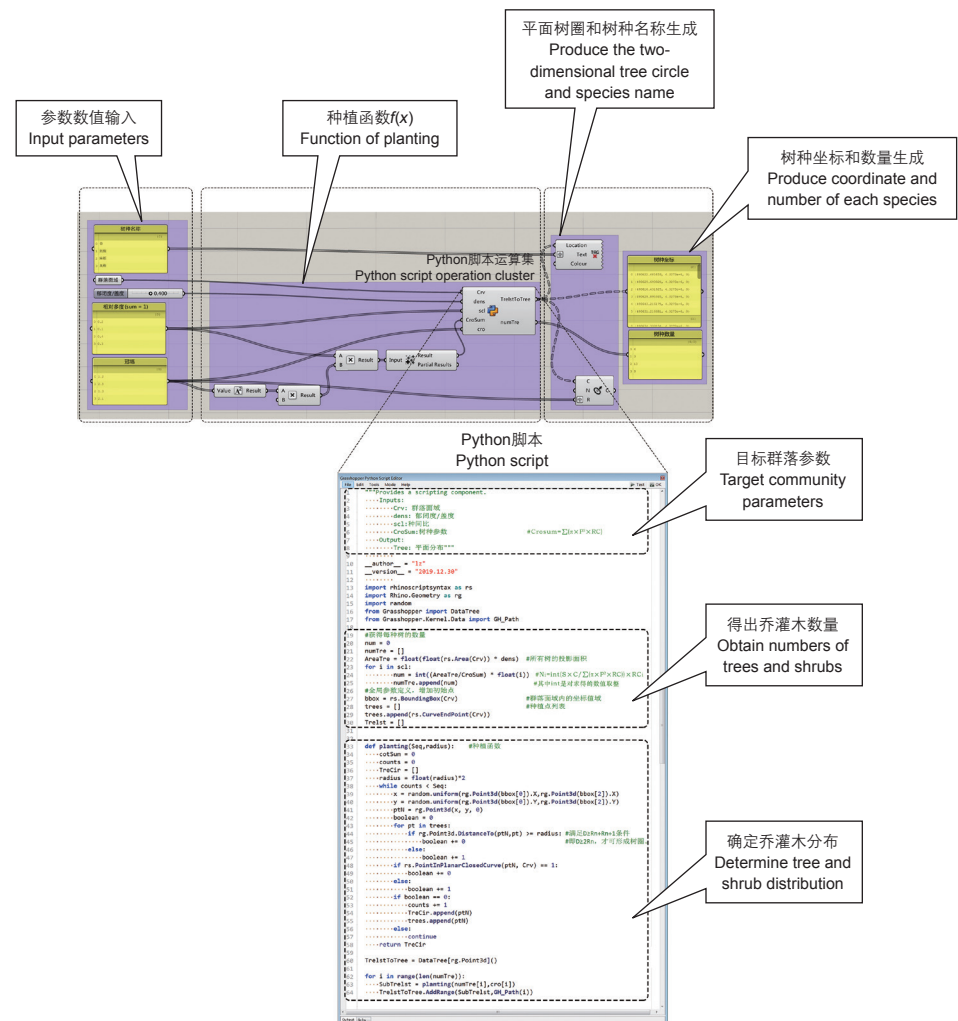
平面树圈和树种名称生成
Produce the two-dimensional tree circle and species name

参数数值输入
Input parameters

种植函数$f(x)$
Function of planting

树种坐标和数量生成
Produce coordinate and number of each species

Python脚本运算集
Python script operation cluster

Location
Text
Colour

Crv
dens
scl
CroSum
cro
TreltstToTree
numTre

树种坐标

树种数量

A
B
Result

Input
Result
Partial Results

Value
Result

A
B
Result

C
N
G
R

Python脚本
Python script

目标群落参数
Target community parameters

"""Provides a scripting component.
Inputs:
Crv: 群落圆域
dens: 郁闭度/盖度
scl:种间比
CroSum:树种参数 #Crosum=∑(R×P×RC)
Output:
Tree: 平面分布"""

__author__ = "lz"
__version__ = "2019.12.30"

import rhinoscriptsyntax as rs
import Rhino.Geometry as rg
import random
from Grasshopper import DataTree
from Grasshopper.Kernel.Data import GH_Path

得出乔灌木数量
Obtain numbers of trees and shrubs

#获得每种树的数量
num = 0
numTre = []
AreaTre = float(float(rs.Area(Crv)) * dens) #所有树的投影面积
for i in scl:
num = int((AreaTre/CroSum) * float(i)) #N=int(S×C/∑(R×P×RC)×RC)
numTre.append(num) #其中int是对求得的数值取整
#全局参数定义，增加初始点
bbox = rs.BoundingBox(Crv) #群落面域内的坐标值域
trees = [] #种植点列表
trees.append(rs.CurveEndPoint(Crv))
Trelst = []

确定乔灌木分布
Determine tree and shrub distribution

def planting(Seq,radius): #种植函数
cotSum = 0
counts = 0
TreCir = []
radius = float(radius)*2
while counts < Seq:
x = random.uniform(rg.Point3d(bbox[0]).X,rg.Point3d(bbox[2]).X)
y = random.uniform(rg.Point3d(bbox[0]).Y,rg.Point3d(bbox[2]).Y)
ptN = rg.Point3d(x, y, 0)
boolean = 0
for pt in trees:
if rg.Point3d.DistanceTo(ptN,pt) >= radius: #满足D≥Rn+Rn+1条件
boolean += 0 #即D≥2Rn，才可形成树圈
else:
boolean += 1
if rs.PointInPlanarClosedCurve(ptN, Crv) == 1:
boolean += 0
else:
boolean += 1
if boolean == 0:
counts += 1
TreCir.append(ptN)
trees.append(ptN)
else:
continue
return TreCir

TrelstToTree = DataTree[rg.Point3d]()

for i in range(len(numTre)):
SubTrelst = planting(numTre[i],cro[i])
TrelstToTree.AddRange(SubTrelst,GH_Path(i))